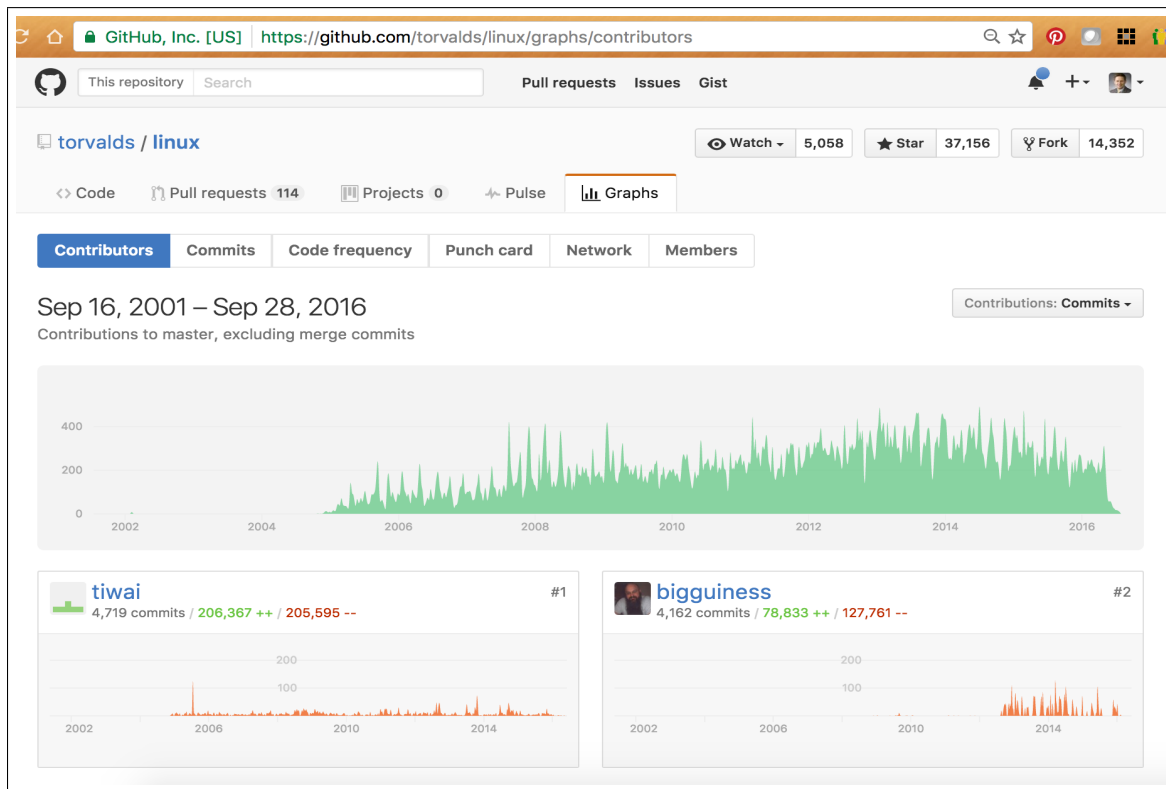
GitHub, Inc. [US] https://github.com/torvalds/linux/graphs/contributors

This repository Search Pull requests Issues Gist

torvalds / linux

Watch 5,058 Star 37,156 Fork 14,352

Code Pull requests 114 Projects 0 Pulse Graphs

Contributors Commits Code frequency Punch card Network Members

Sep 16, 2001 – Sep 28, 2016

Contributions to master, excluding merge commits

Contributions: Commits

400
200
0
2002 2004 2006 2008 2010 2012 2014 2016

tiwai #1
4,719 commits / 206,367 ++ / 205,595 --

200
100
2002 2006 2010 2014

bigguiness #2
4,162 commits / 78,833 ++ / 127,761 --

200
100
2002 2006 2010 2014